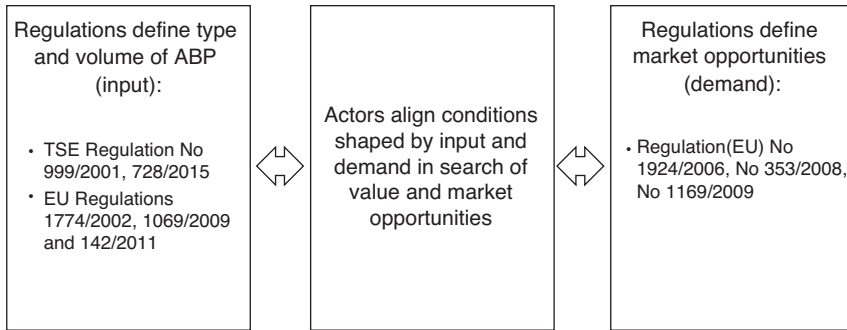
Regulations define type and volume of ABP (input):

- TSE Regulation No 999/2001, 728/2015
- EU Regulations 1774/2002, 1069/2009 and 142/2011

Actors align conditions shaped by input and demand in search of value and market opportunities

Regulations define market opportunities (demand):

- Regulation(EU) No 1924/2006, No 353/2008, No 1169/2009